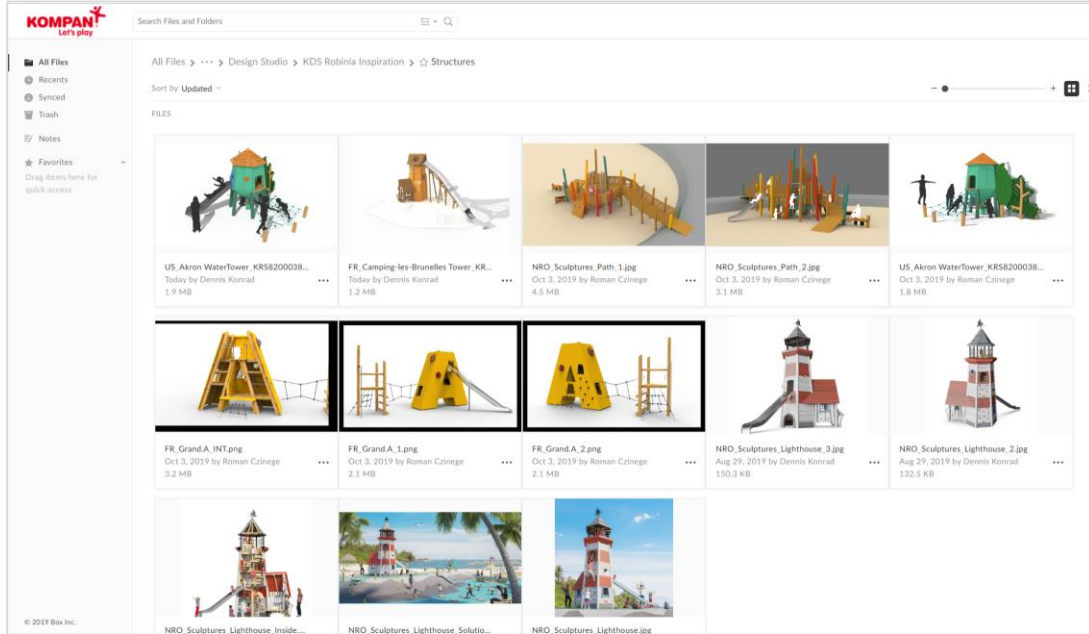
KOMPAN Let's play

Search Files and Folders

All Files
Recents
Synced
Trash
Notes
Favorites
Drag items here for quick access

© 2019 Box Inc.

All Files > ··· > Design Studio > KDS Robinia Inspiration > ☆ Structures

Sort by Updated

FILES

US_Akron WaterTower_KRS8200038...
Today by Dennis Konrad
1.9 MB

FR_Camping-les-Brunelles Tower_KR...
Today by Dennis Konrad
1.2 MB

NRO_Sculptures_Path_1.jpg
Oct 3, 2019 by Roman Czinege
4.5 MB

NRO_Sculptures_Path_2.jpg
Oct 3, 2019 by Roman Czinege
3.1 MB

US_Akron WaterTower_KRS8200038...
Oct 3, 2019 by Roman Czinege
1.8 MB

FR_Grand.A_INT.png
Oct 3, 2019 by Roman Czinege
3.2 MB

FR_Grand.A_1.png
Oct 3, 2019 by Roman Czinege
2.1 MB

FR_Grand.A_2.png
Oct 3, 2019 by Roman Czinege
2.1 MB

NRO_Sculptures_Lighthouse_3.jpg
Aug 29, 2019 by Dennis Konrad
150.3 KB

NRO_Sculptures_Lighthouse_2.jpg
Aug 29, 2019 by Dennis Konrad
132.5 KB

NRO_Sculptures_Lighthouse_Inside....

NRO_Sculptures_Lighthouse_Solutio...

NRO_Sculptures_Lighthouse.jpg